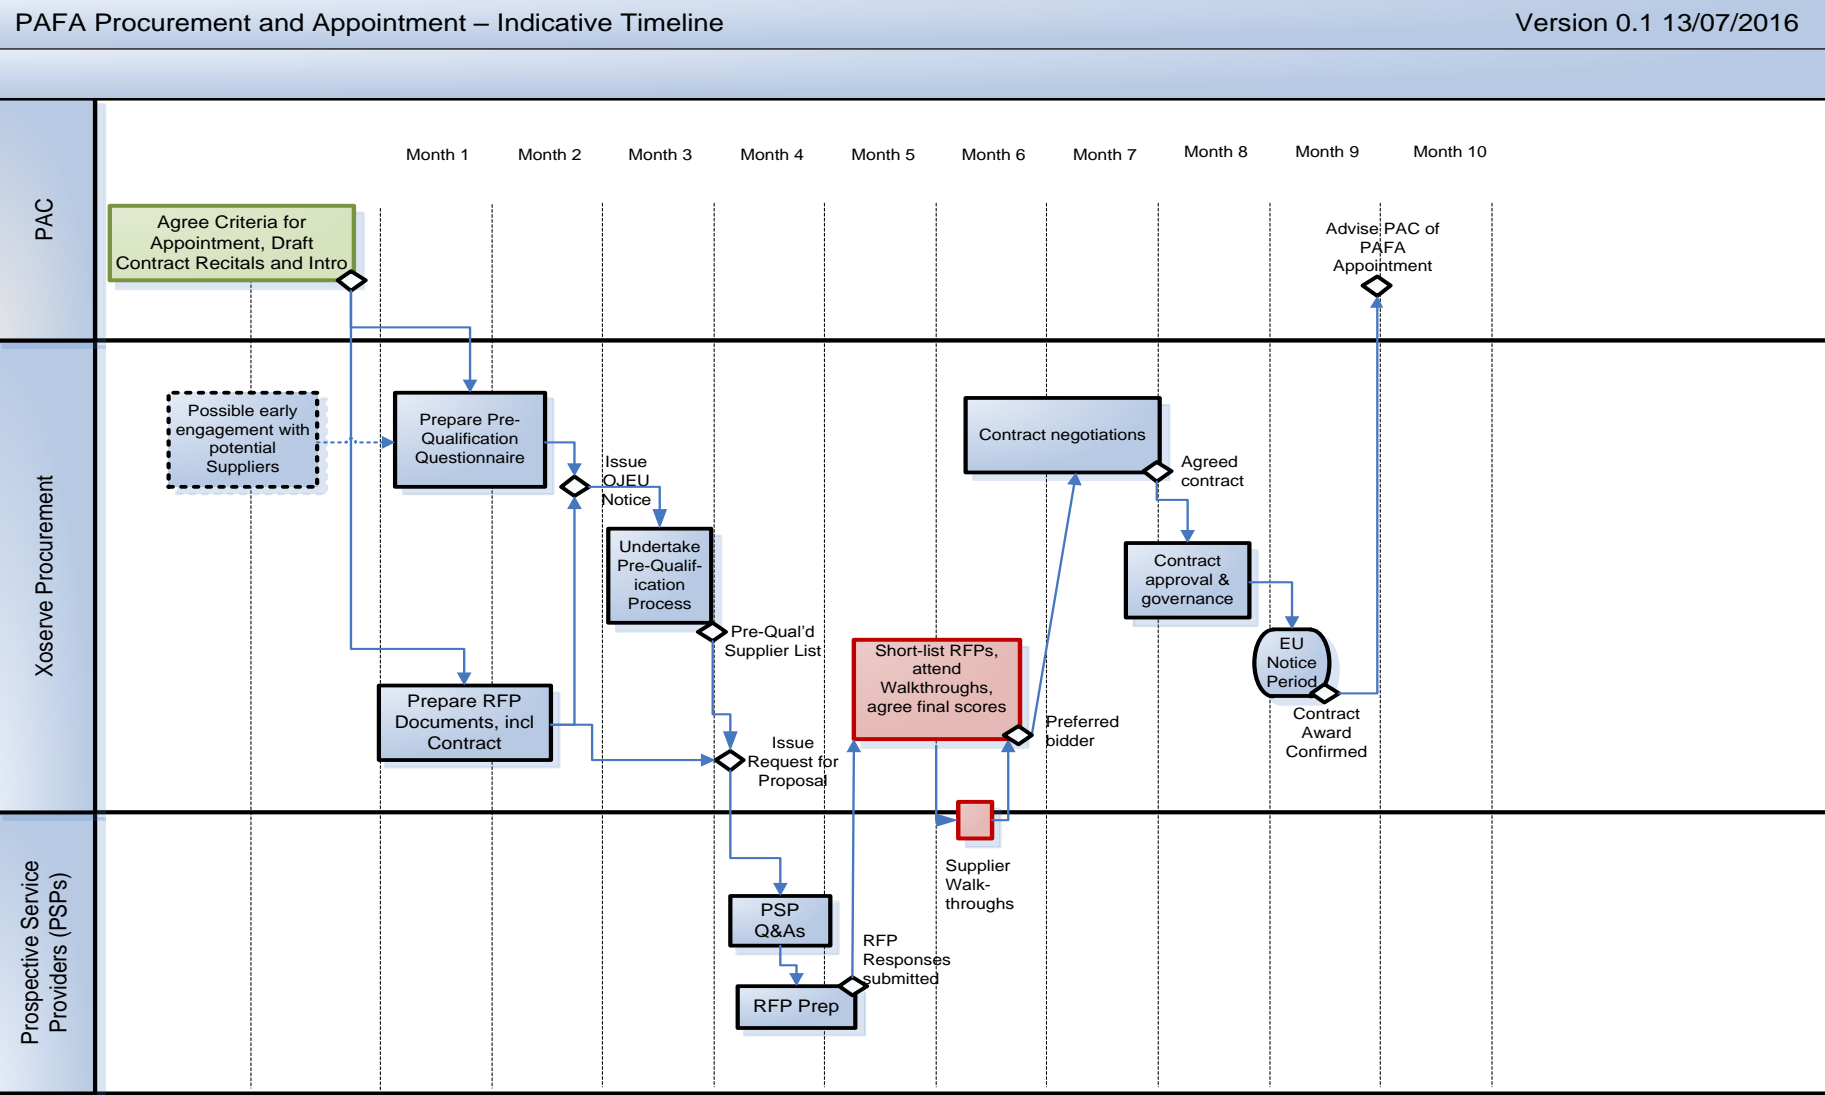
PAFA Procurement and Appointment – Indicative Timeline

Version 0.1 13/07/2016

PAC

Xoserve Procurement

Prospective Service Providers (PSPs)

Month 1

Month 2

Month 3

Month 4

Month 5

Month 6

Month 7

Month 8

Month 9

Month 10

Agree Criteria for Appointment, Draft Contract Recitals and Intro

Advise PAC of PAFA Appointment

Possible early engagement with potential Suppliers

Prepare Pre-Qualification Questionnaire

Issue OJEU Notice

Undertake Pre-Qualification Process

Pre-Qual'd Supplier List

Contract negotiations

Agreed contract

Contract approval & governance

EU Notice Period

Contract Award Confirmed

Short-list RFPs, attend Walkthroughs, agree final scores

Preferred bidder

Prepare RFP Documents, incl Contract

Issue Request for Proposal

Supplier Walk-throughs

PSP Q&As

RFP Prep

RFP Responses submitted